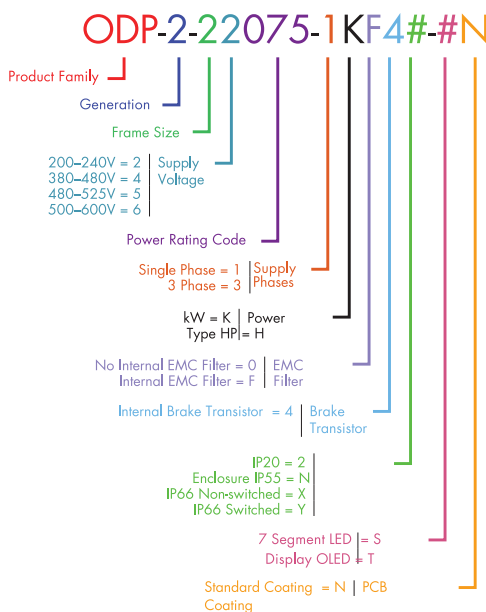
ODP-2-22075-1KF4#-#N

Product Family

Generation

Frame Size

200–240V = 2
380–480V = 4
480–525V = 5
500–600V = 6
Supply Voltage

Power Rating Code

Single Phase = 1
3 Phase = 3
Supply Phases

kW = K
Type HP = H
Power

No Internal EMC Filter = 0
Internal EMC Filter = F
EMC Filter

Internal Brake Transistor = 4
Brake Transistor

IP20 = 2
Enclosure IP55 = N
IP66 Non-switched = X
IP66 Switched = Y

7 Segment LED = S
Display OLED = T

Standard Coating = N
PCB Coating